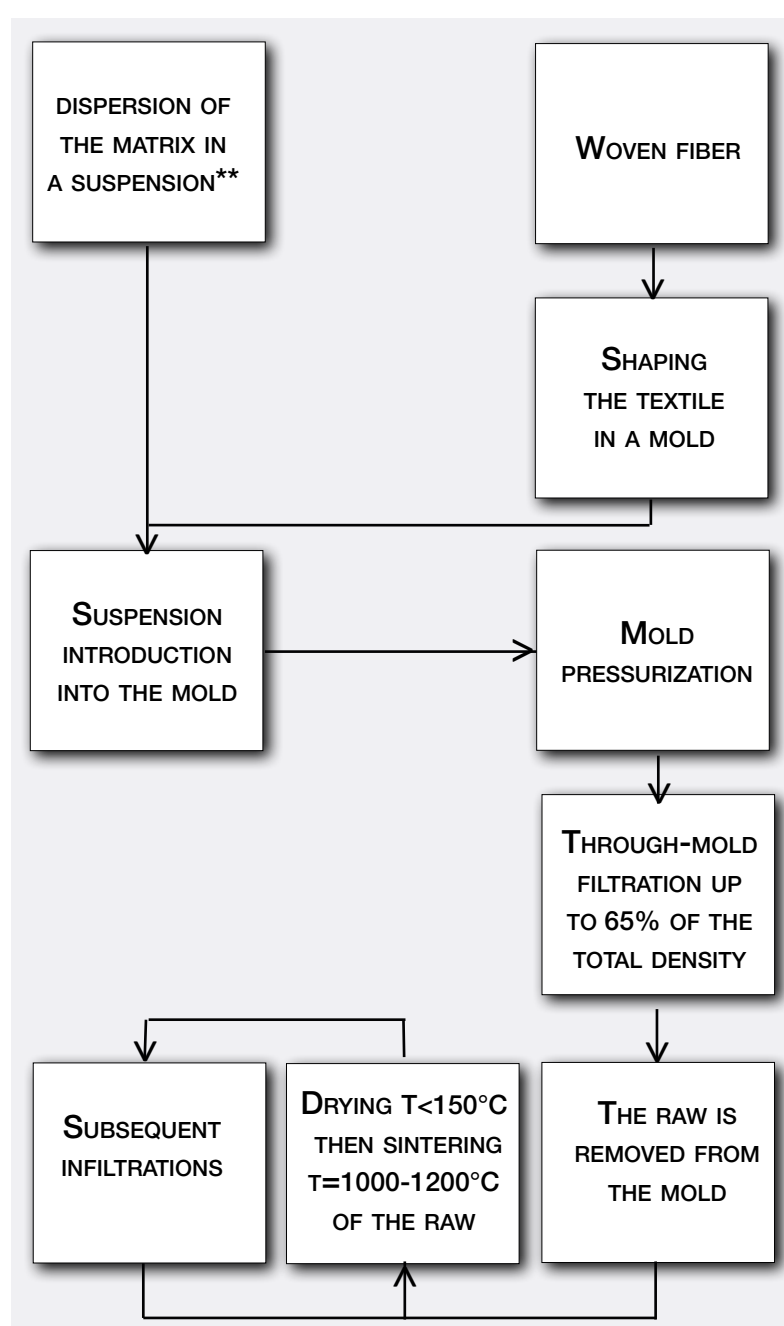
Dispersion of the matrix in a suspension**

Woven fiber

Shaping the textile in a mold

Suspension introduction into the mold

Mold pressurization

Through-mold filtration up to 65% of the total density

Subsequent infiltrations

Drying T<150°C then sintering T=1000-1200°C of the raw

The raw is removed from the mold